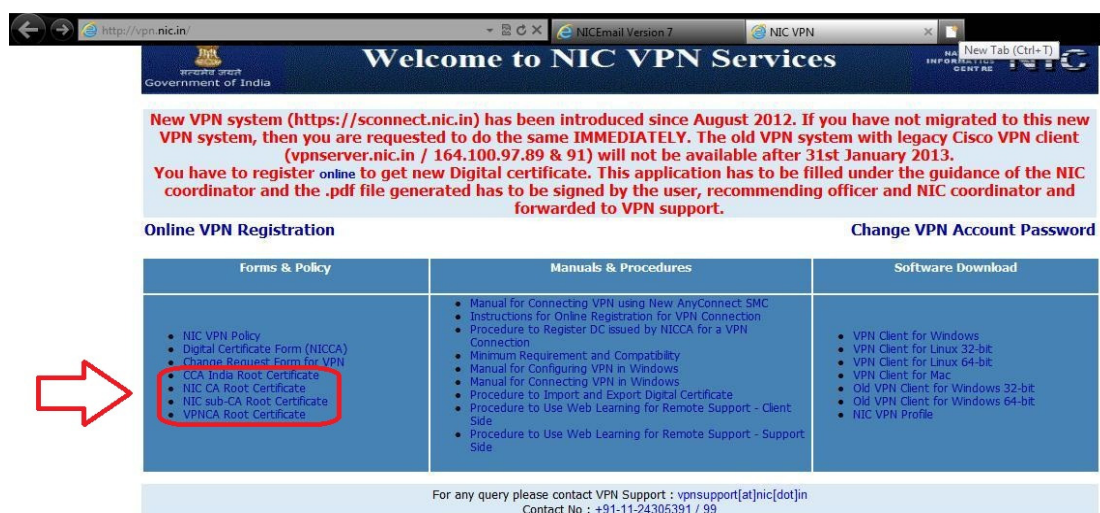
http://vpn.nic.in/

NICEmail Version 7

NIC VPN

New Tab (Ctrl+T)

सत्यमेव जयते
Government of India

Welcome to NIC VPN Services

NATIONAL INFORMATICS CENTRE NIC

New VPN system (https://sconnect.nic.in) has been introduced since August 2012. If you have not migrated to this new VPN system, then you are requested to do the same IMMEDIATELY. The old VPN system with legacy Cisco VPN client (vpnserver.nic.in / 164.100.97.89 & 91) will not be available after 31st January 2013.
You have to register online to get new Digital certificate. This application has to be filled under the guidance of the NIC coordinator and the .pdf file generated has to be signed by the user, recommending officer and NIC coordinator and forwarded to VPN support.

Online VPN Registration

Change VPN Account Password

| Forms & Policy | Manuals & Procedures | Software Download |
|---|---|---|
| • NIC VPN Policy<br>• Digital Certificate Form (NICCA)<br>• Change Request Form for VPN<br>• CCA India Root Certificate<br>• NIC CA Root Certificate<br>• NIC sub-CA Root Certificate<br>• VPNCA Root Certificate | • Manual for Connecting VPN using New AnyConnect SMC<br>• Instructions for Online Registration for VPN Connection<br>• Procedure to Register DC issued by NICCA for a VPN Connection<br>• Minimum Requirement and Compatibility<br>• Manual for Configuring VPN in Windows<br>• Manual for Connecting VPN in Windows<br>• Procedure to Import and Export Digital Certificate<br>• Procedure to Use Web Learning for Remote Support - Client Side<br>• Procedure to Use Web Learning for Remote Support - Support Side | • VPN Client for Windows<br>• VPN Client for Linux 32-bit<br>• VPN Client for Linux 64-bit<br>• VPN Client for Mac<br>• Old VPN Client for Windows 32-bit<br>• Old VPN Client for Windows 64-bit<br>• NIC VPN Profile |

For any query please contact VPN Support : vpnsupport[at]nic[dot]in
Contact No : +91-11-24305391 / 99